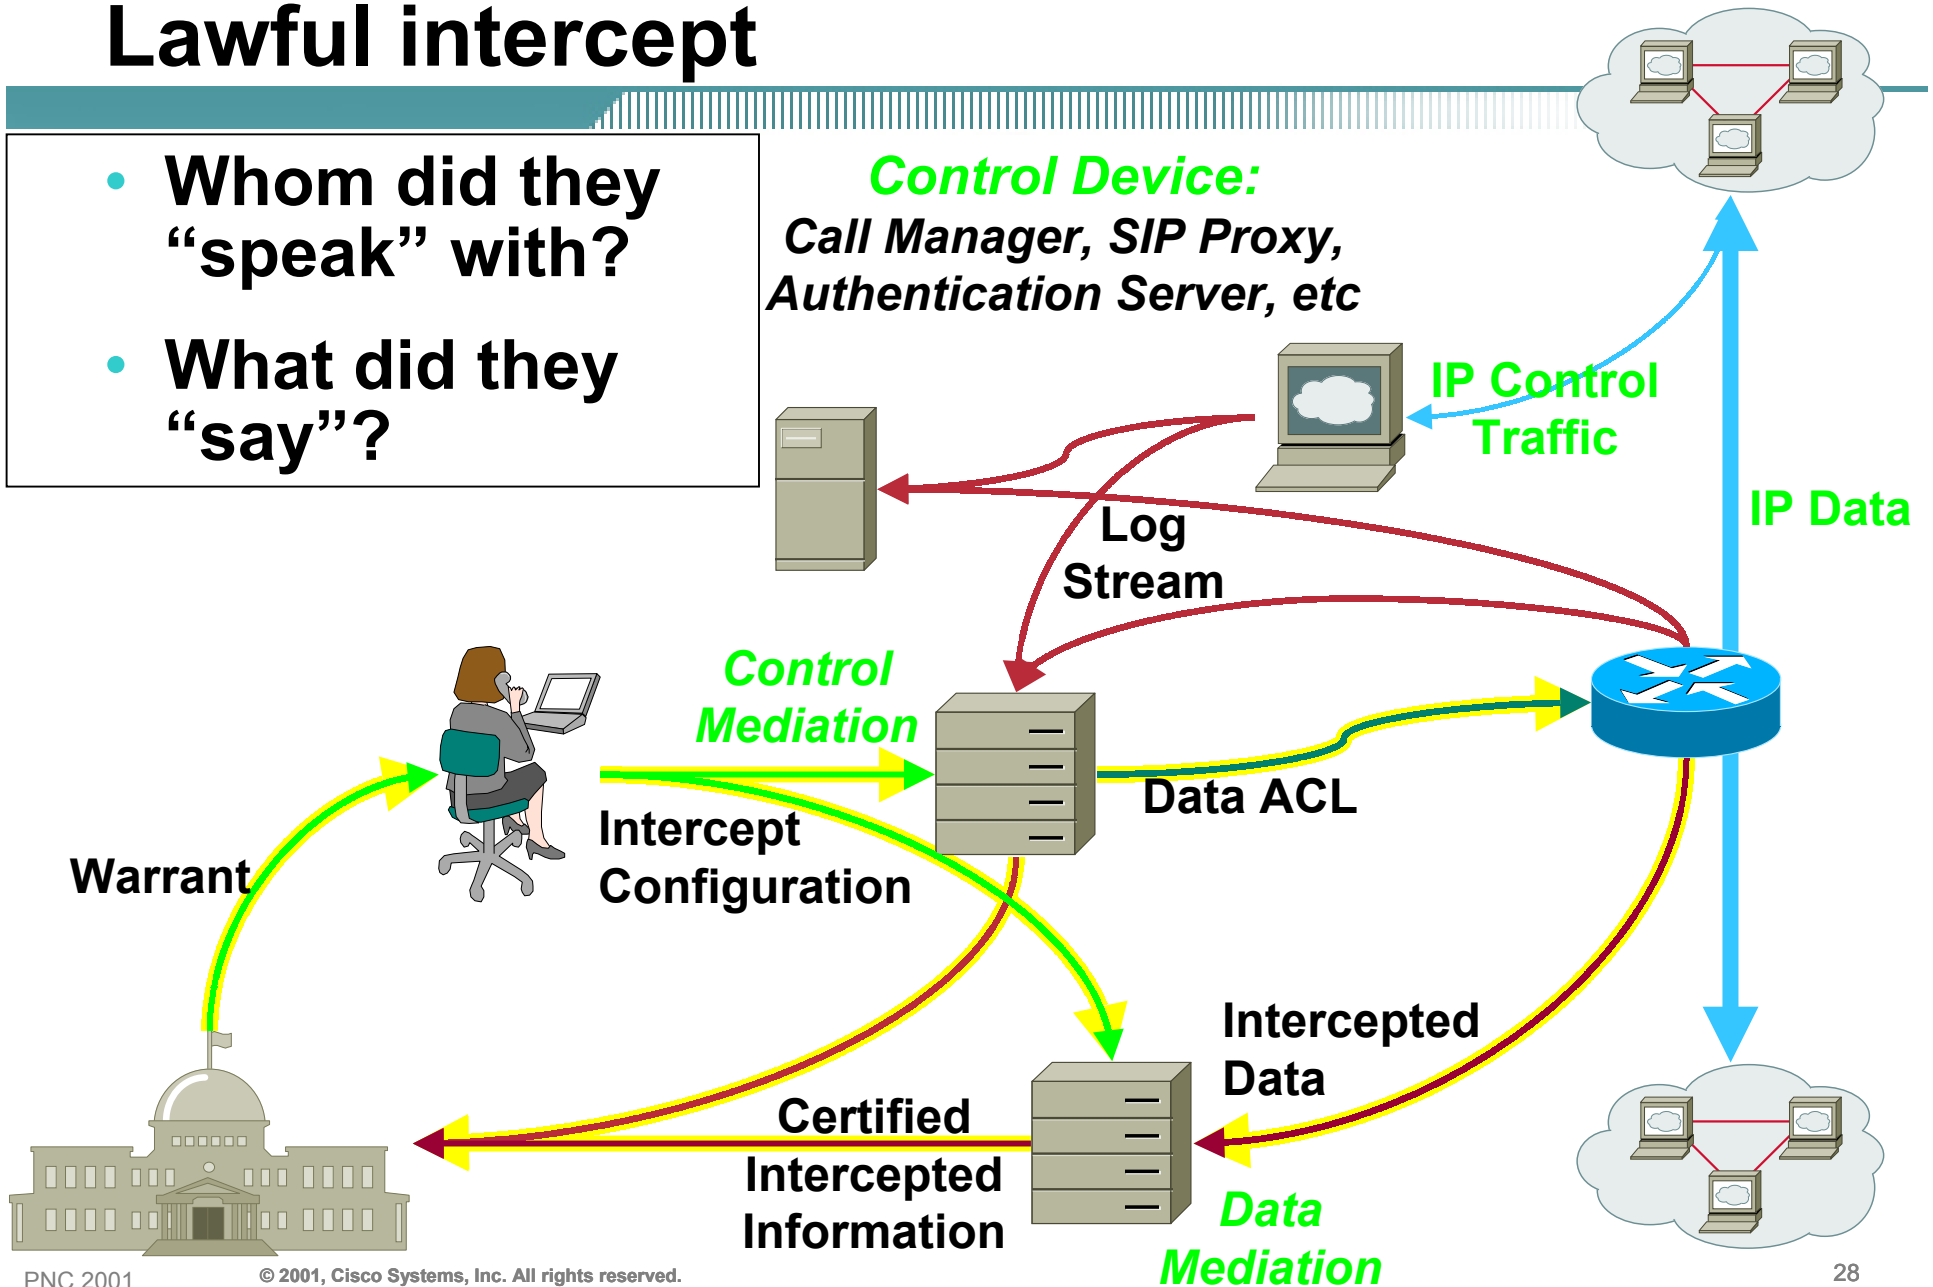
Lawful intercept

• Whom did they "speak" with?

• What did they "say"?

Control Device:
Call Manager, SIP Proxy, Authentication Server, etc

IP Control Traffic

IP Data

Log Stream

Control Mediation

Data ACL

Intercept Configuration

Warrant

Intercepted Data

Certified Intercepted Information

Data Mediation

PNC 2001

© 2001, Cisco Systems, Inc. All rights reserved.

28